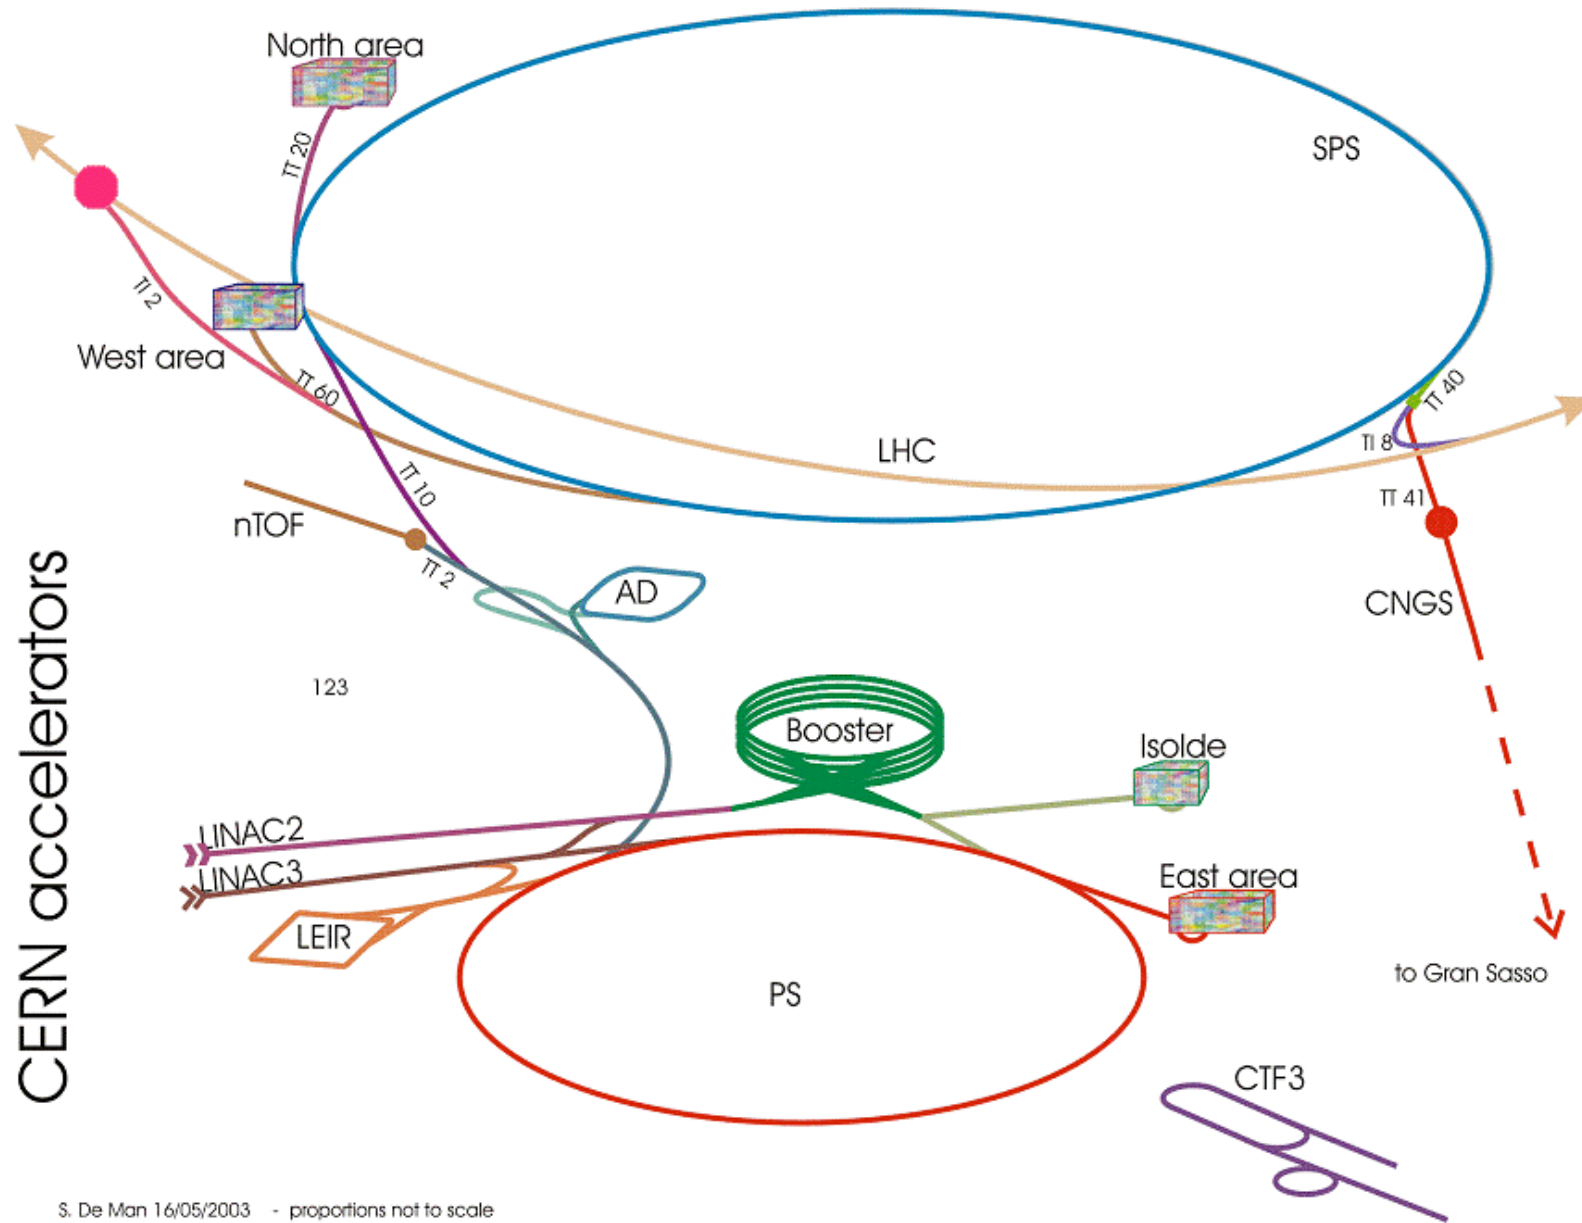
CERN accelerators

North area

TT 20

SPS

TI 2

West area

TT 60

LHC

TT 40

TI 8

TT 41

TT 10

nTOF

TT 2

AD

CNGS

123

Booster

Isolde

LINAC2

LINAC3

East area

LEIR

PS

to Gran Sasso

CTF3

S. De Man 16/05/2003 - proportions not to scale